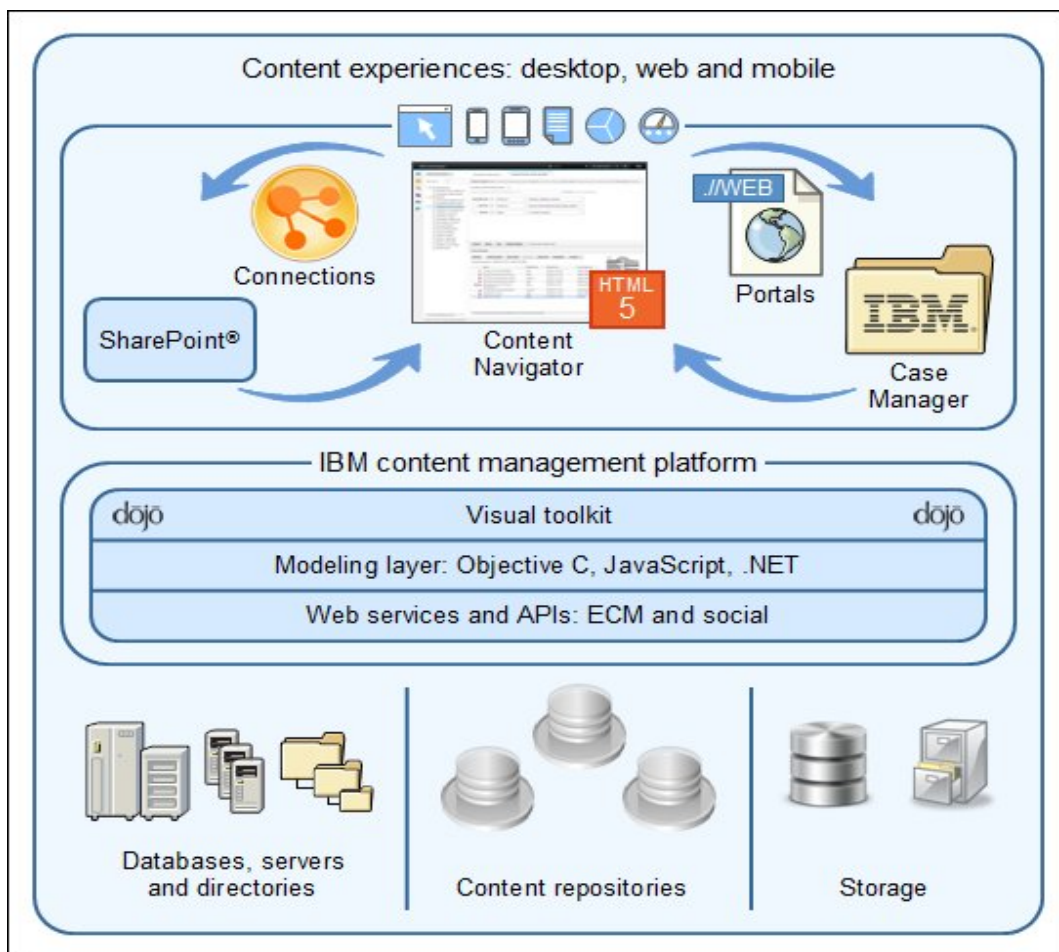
Content experiences: desktop, web and mobile

Connections

SharePoint®

HTML 5

Content Navigator

./WEB

Portals

IBM

Case Manager

IBM content management platform

dojo Visual toolkit dojo

Modeling layer: Objective C, JavaScript, .NET

Web services and APIs: ECM and social

Databases, servers and directories

Content repositories

Storage